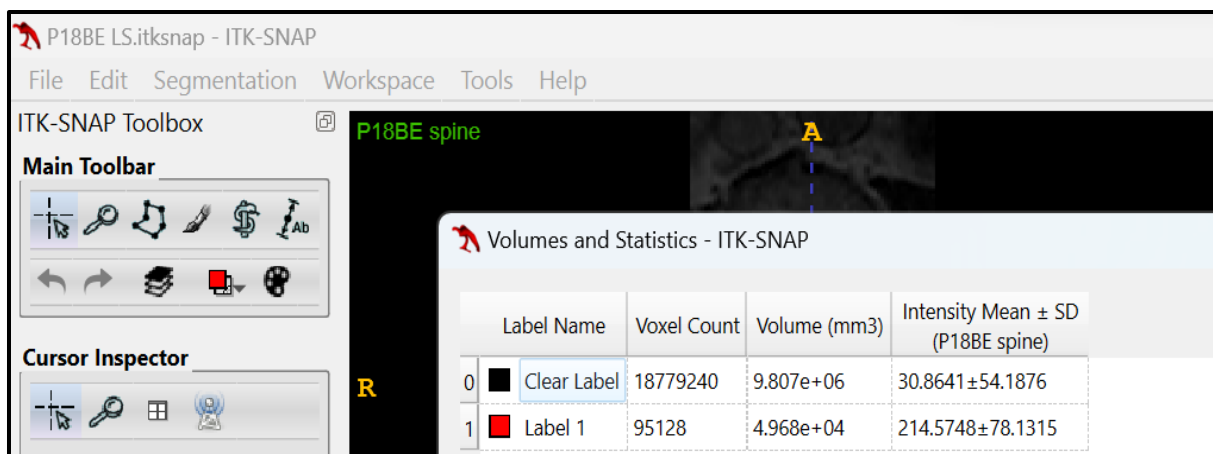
P18BE LS.itksnap - ITK-SNAP

File Edit Segmentation Workspace Tools Help

ITK-SNAP Toolbox

Main Toolbar

Ab

Cursor Inspector

P18BE spine

A

R

Volumes and Statistics - ITK-SNAP

| | Label Name | Voxel Count | Volume (mm3) | Intensity Mean ± SD (P18BE spine) |
|---|---|---|---|---|
| 0 | Clear Label | 18779240 | 9.807e+06 | 30.8641±54.1876 |
| 1 | Label 1 | 95128 | 4.968e+04 | 214.5748±78.1315 |